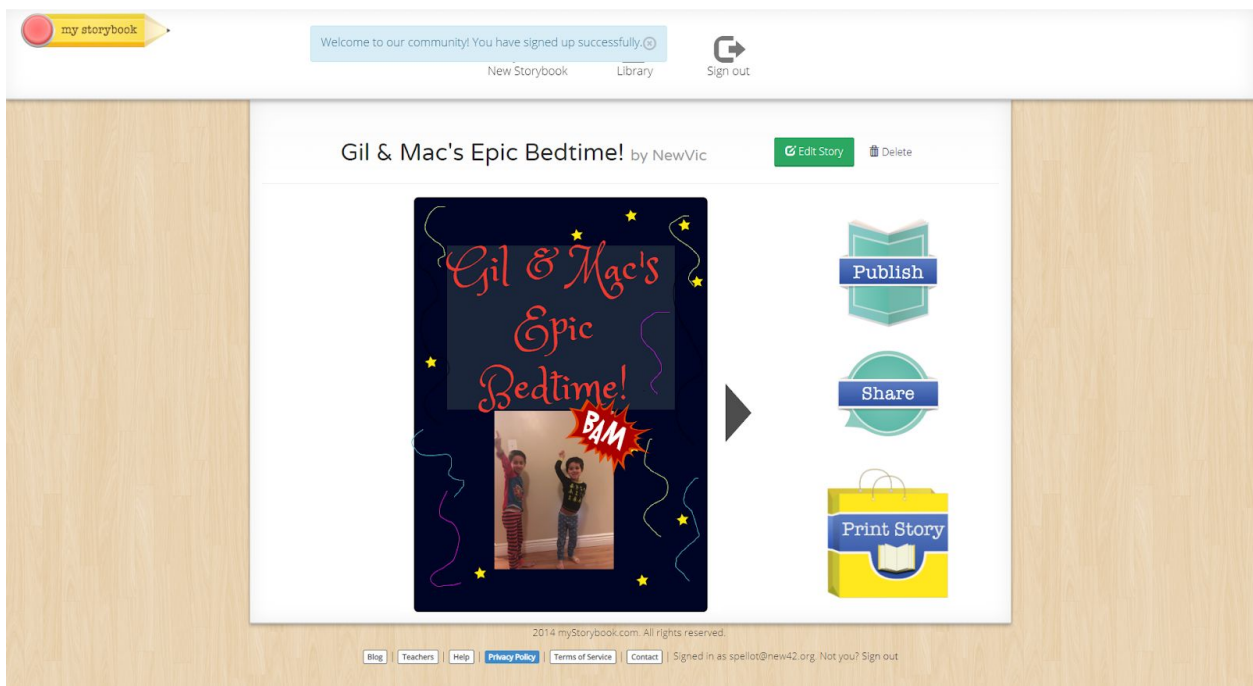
my storybook

Welcome to our community! You have signed up successfully.

New Storybook Library Sign out

Gil & Mac's Epic Bedtime! by NewVic

Edit Story Delete

Gil & Mac's Epic Bedtime!

BAM

Publish

Share

Print Story

2014 myStorybook.com. All rights reserved.

Blog | Teachers | Help | Privacy Policy | Terms of Service | Contact | Signed in as spellot@new42.org. Not you? Sign out